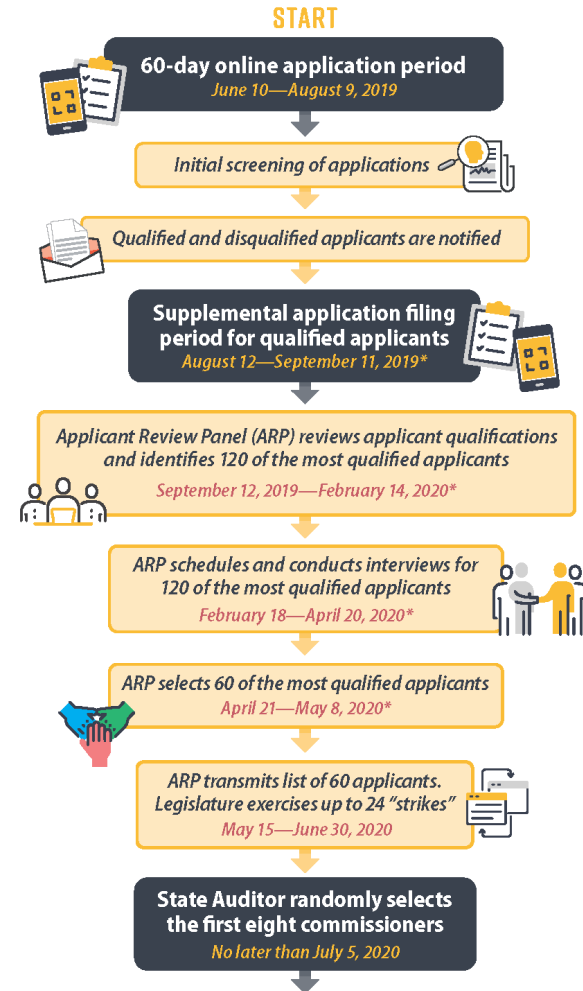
START

60-day online application period
June 10—August 9, 2019

Initial screening of applications

Qualified and disqualified applicants are notified

Supplemental application filing period for qualified applicants
August 12—September 11, 2019*

Applicant Review Panel (ARP) reviews applicant qualifications and identifies 120 of the most qualified applicants
September 12, 2019—February 14, 2020*

ARP schedules and conducts interviews for 120 of the most qualified applicants
February 18—April 20, 2020*

ARP selects 60 of the most qualified applicants
April 21—May 8, 2020*

ARP transmits list of 60 applicants. Legislature exercises up to 24 "strikes"
May 15—June 30, 2020

State Auditor randomly selects the first eight commissioners
No later than July 5, 2020